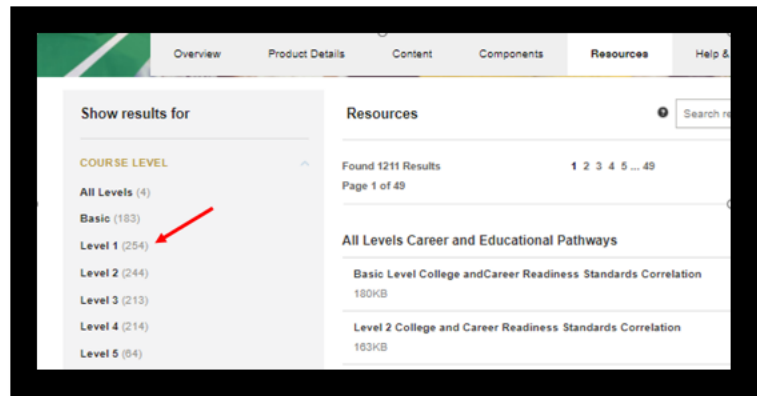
Overview Product Details Content Components Resources Help &

Show results for

COURSE LEVEL

All Levels (4)

Basic (183)

Level 1 (254)

Level 2 (244)

Level 3 (213)

Level 4 (214)

Level 5 (64)

Resources

Search re

Found 1211 Results

Page 1 of 49

1 2 3 4 5 ... 49

All Levels Career and Educational Pathways

Basic Level College andCareer Readiness Standards Correlation

180KB

Level 2 College and Career Readiness Standards Correlation

163KB